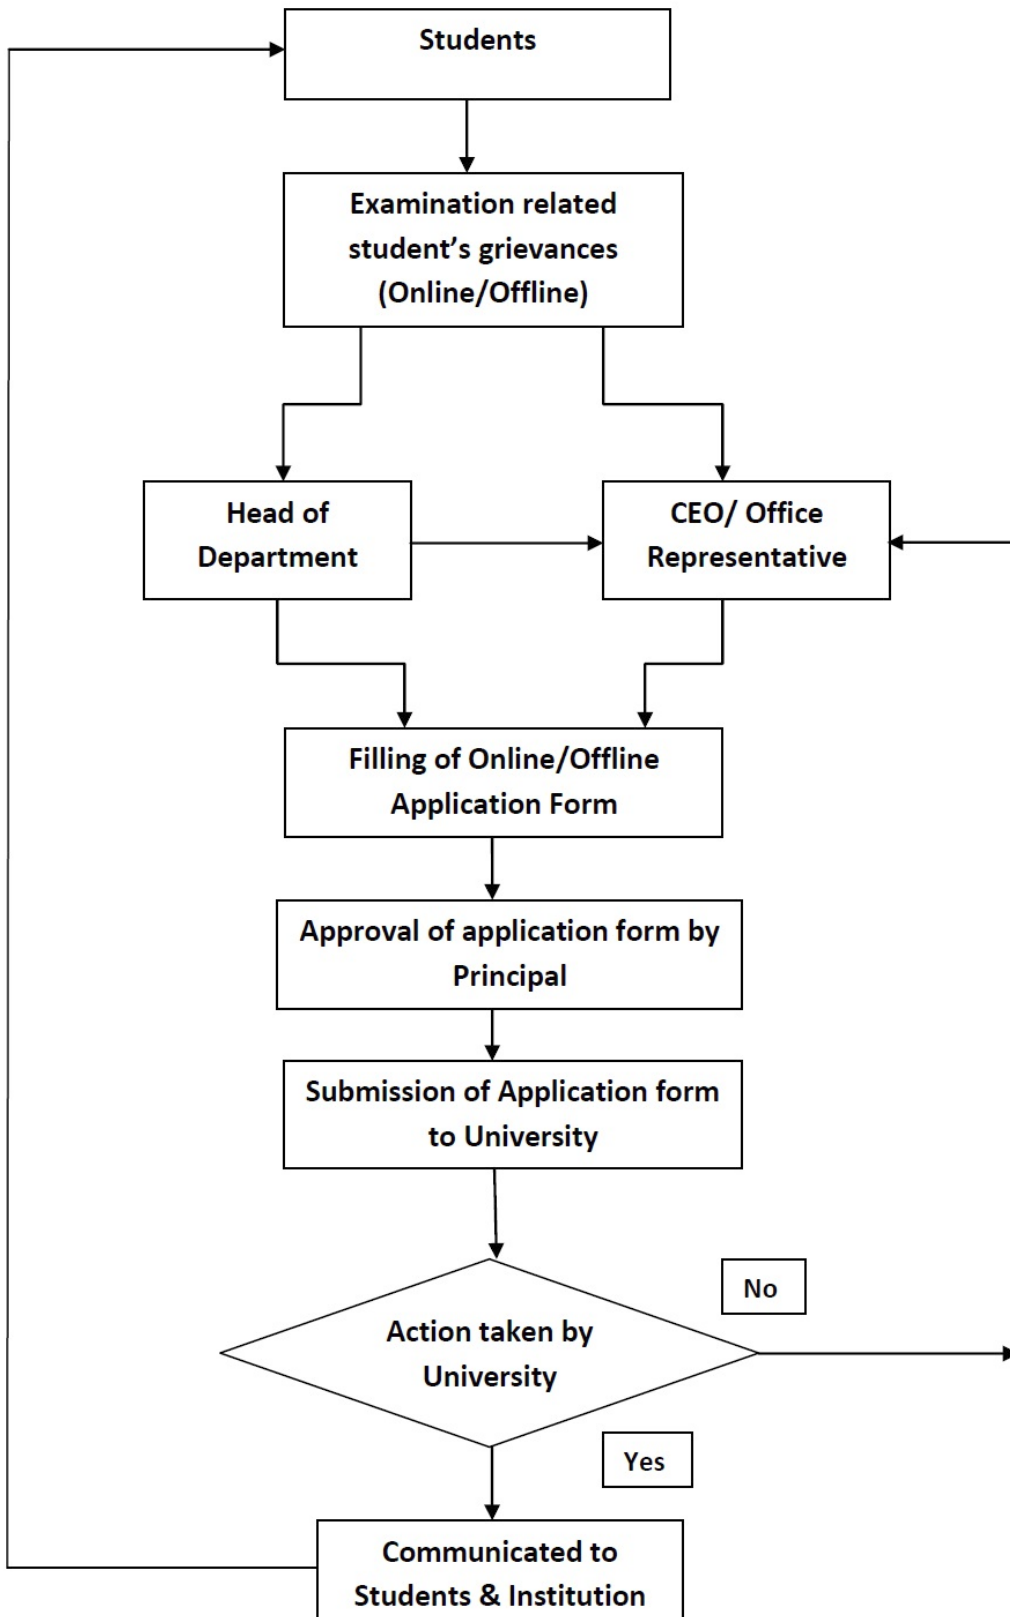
Students

Examination related student's grievances (Online/Offline)

Head of Department

CEO/ Office Representative

Filling of Online/Offline Application Form

Approval of application form by Principal

Submission of Application form to University

No

Action taken by University

Yes

Communicated to Students & Institution